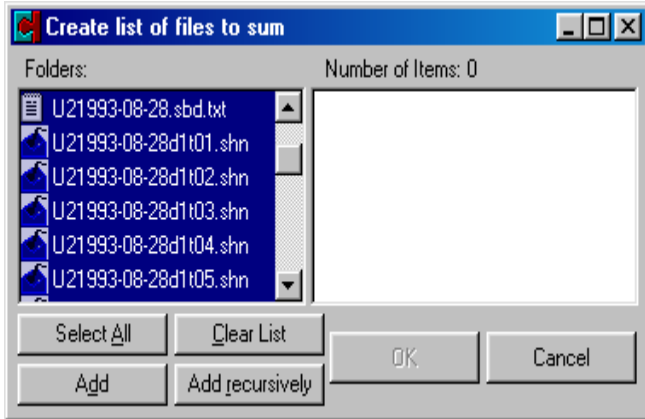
Create list of files to sum

Folders:

Number of Items: 0

U21993-08-28.sbd.txt
U21993-08-28d1t01.shn
U21993-08-28d1t02.shn
U21993-08-28d1t03.shn
U21993-08-28d1t04.shn
U21993-08-28d1t05.shn

Select All
Clear List
Add
Add recursively
OK
Cancel